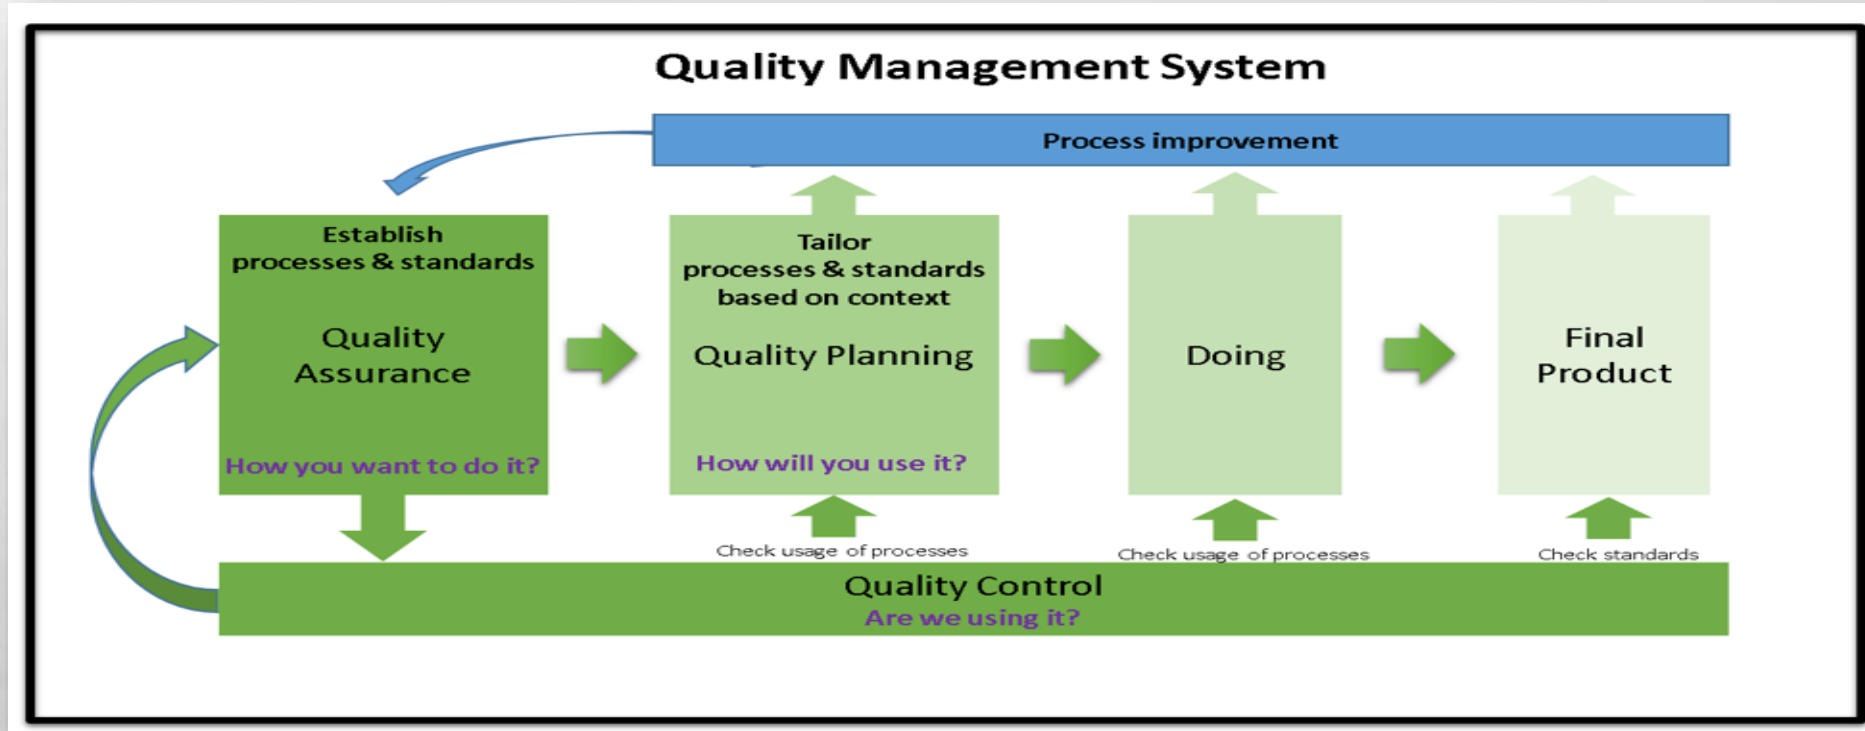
Quality Management System

Process improvement

Establish processes & standards

Quality Assurance

How you want to do it?

Tailor processes & standards based on context

Quality Planning

How will you use it?

Doing

Final Product

Check usage of processes

Check usage of processes

Check standards

Quality Control

Are we using it?